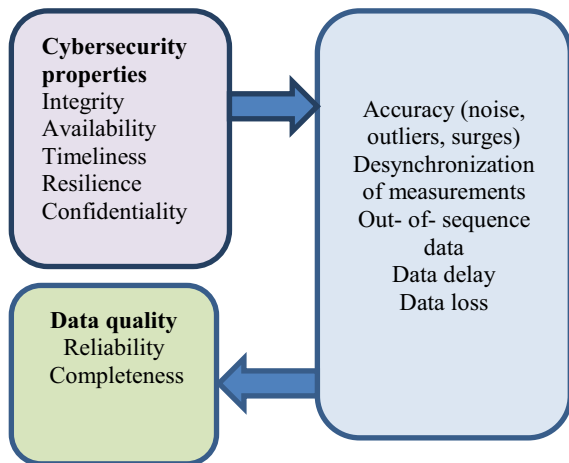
Cybersecurity properties
Integrity
Availability
Timeliness
Resilience
Confidentiality

Accuracy (noise, outliers, surges)
Desynchronization of measurements
Out- of- sequence data
Data delay
Data loss

Data quality
Reliability
Completeness